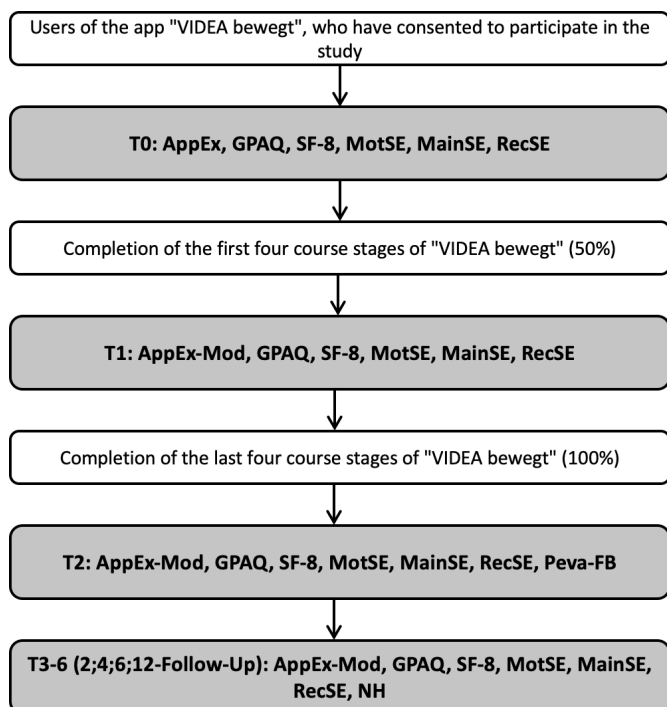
Users of the app "VIDEA bewegt", who have consented to participate in the study

T0: AppEx, GPAQ, SF-8, MotSE, MainSE, RecSE

Completion of the first four course stages of "VIDEA bewegt" (50%)

T1: AppEx-Mod, GPAQ, SF-8, MotSE, MainSE, RecSE

Completion of the last four course stages of "VIDEA bewegt" (100%)

T2: AppEx-Mod, GPAQ, SF-8, MotSE, MainSE, RecSE, Peva-FB

T3-6 (2;4;6;12-Follow-Up): AppEx-Mod, GPAQ, SF-8, MotSE, MainSE, RecSE, NH